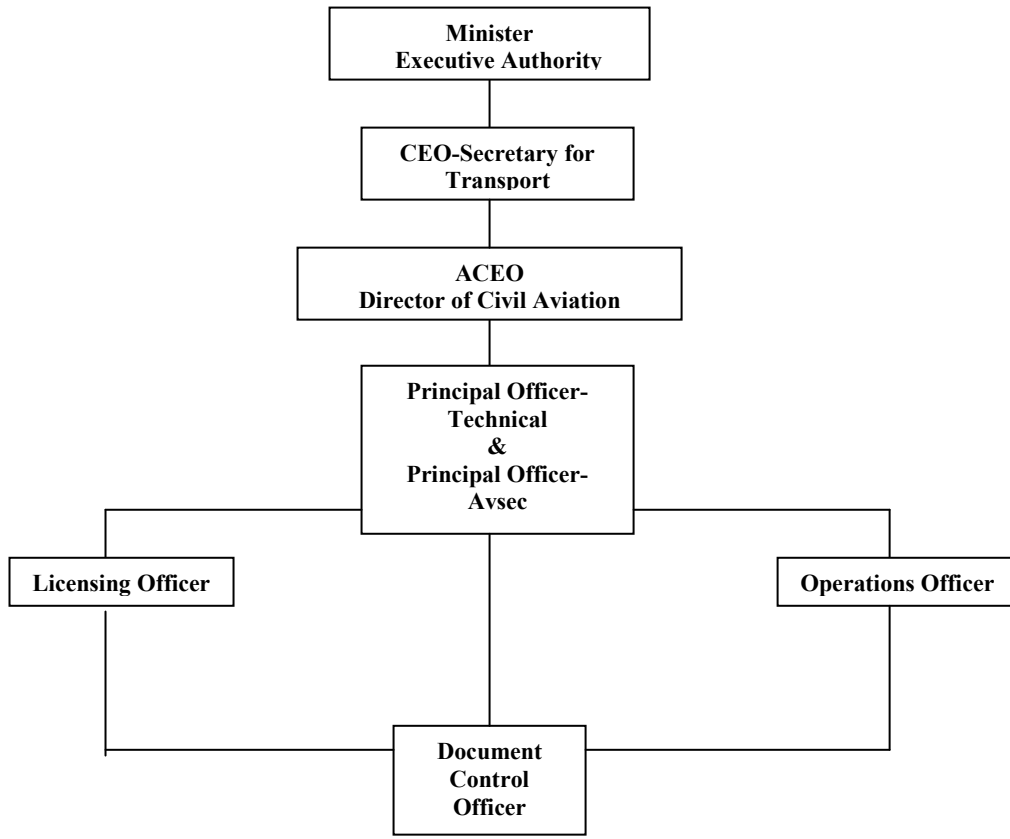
Minister
Executive Authority

CEO-Secretary for Transport

ACEO
Director of Civil Aviation

Principal Officer-Technical
&
Principal Officer-Avsec

Licensing Officer

Operations Officer

Document Control Officer